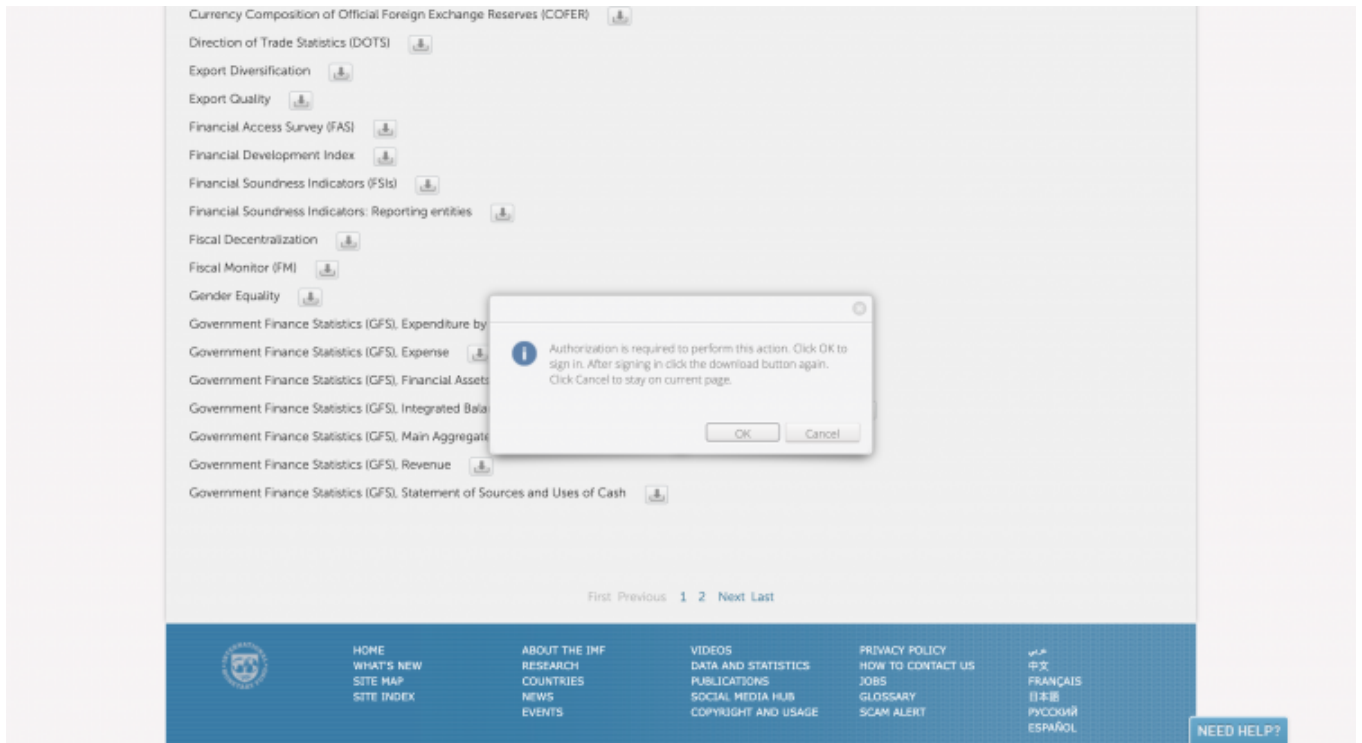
Currency Composition of Official Foreign Exchange Reserves (COFER)

Direction of Trade Statistics (DOTS)

Export Diversification

Export Quality

Financial Access Survey (FAS)

Financial Development Index

Financial Soundness Indicators (FSIs)

Financial Soundness Indicators: Reporting entities

Fiscal Decentralization

Fiscal Monitor (FM)

Gender Equality

Government Finance Statistics (GFS), Expenditure by

Government Finance Statistics (GFS), Expense

Government Finance Statistics (GFS), Financial Assets

Government Finance Statistics (GFS), Integrated Bala

Government Finance Statistics (GFS), Main Aggregate

Government Finance Statistics (GFS), Revenue

Government Finance Statistics (GFS), Statement of Sources and Uses of Cash

Authorization is required to perform this action. Click OK to sign in. After signing in click the download button again. Click Cancel to stay on current page.

OK Cancel

First Previous 1 2 Next Last

HOME
WHAT'S NEW
SITE MAP
SITE INDEX

ABOUT THE IMF
RESEARCH
COUNTRIES
NEWS
EVENTS

VIDEOS
DATA AND STATISTICS
PUBLICATIONS
SOCIAL MEDIA HUB
COPYRIGHT AND USAGE

PRIVACY POLICY
HOW TO CONTACT US
JOBS
GLOSSARY
SCAM ALERT

عربي
中文
FRANÇAIS
日本語
РУССКИЙ
ESPAÑOL

NEED HELP?